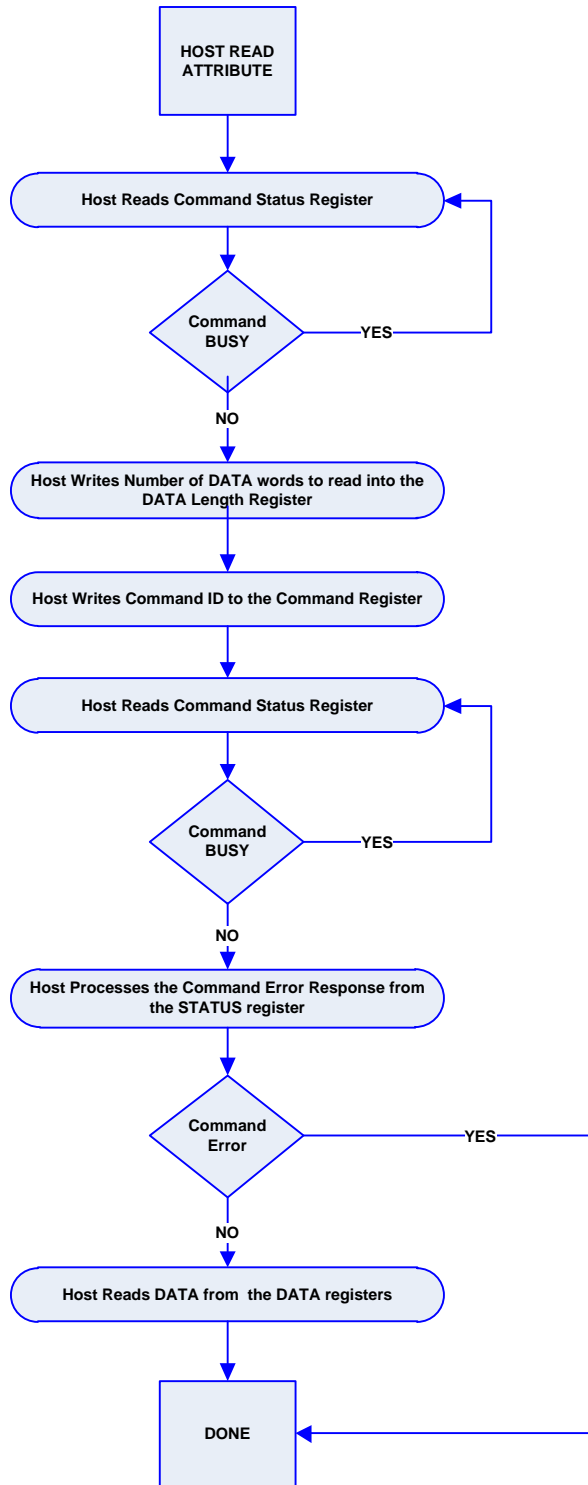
HOST READ ATTRIBUTE

Host Reads Command Status Register

Command BUSY

YES

NO

Host Writes Number of DATA words to read into the DATA Length Register

Host Writes Command ID to the Command Register

Host Reads Command Status Register

Command BUSY

YES

NO

Host Processes the Command Error Response from the STATUS register

Command Error

YES

NO

Host Reads DATA from the DATA registers

DONE